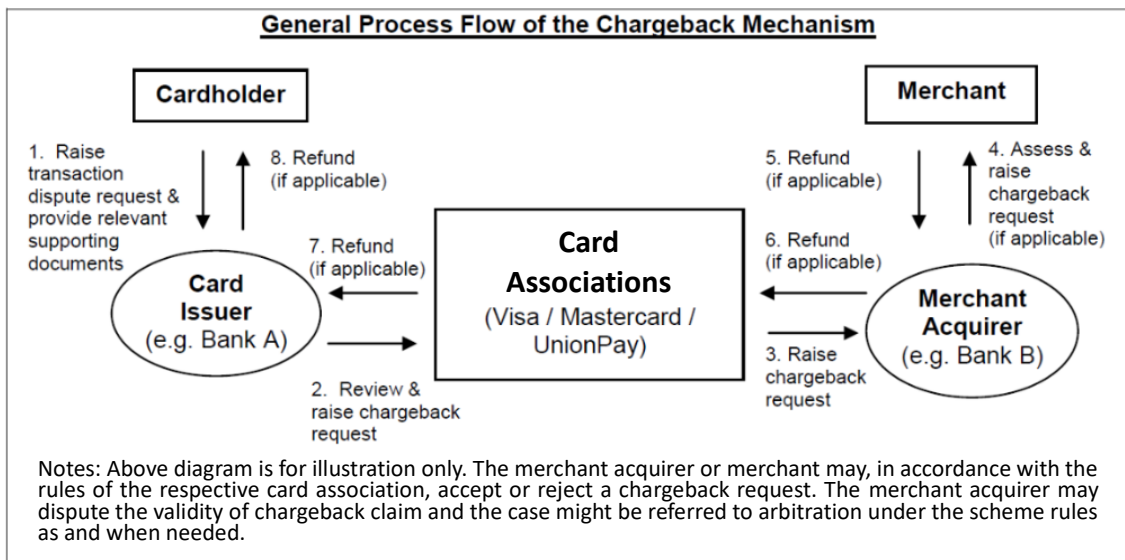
General Process Flow of the Chargeback Mechanism

Cardholder

Merchant

1. Raise transaction dispute request & provide relevant supporting documents

8. Refund (if applicable)

5. Refund (if applicable)

4. Assess & raise chargeback request (if applicable)

7. Refund (if applicable)

Card Associations
(Visa / Mastercard / UnionPay)

6. Refund (if applicable)

Card Issuer
(e.g. Bank A)

Merchant Acquirer
(e.g. Bank B)

3. Raise chargeback request

2. Review & raise chargeback request

Notes: Above diagram is for illustration only. The merchant acquirer or merchant may, in accordance with the rules of the respective card association, accept or reject a chargeback request. The merchant acquirer may dispute the validity of chargeback claim and the case might be referred to arbitration under the scheme rules as and when needed.